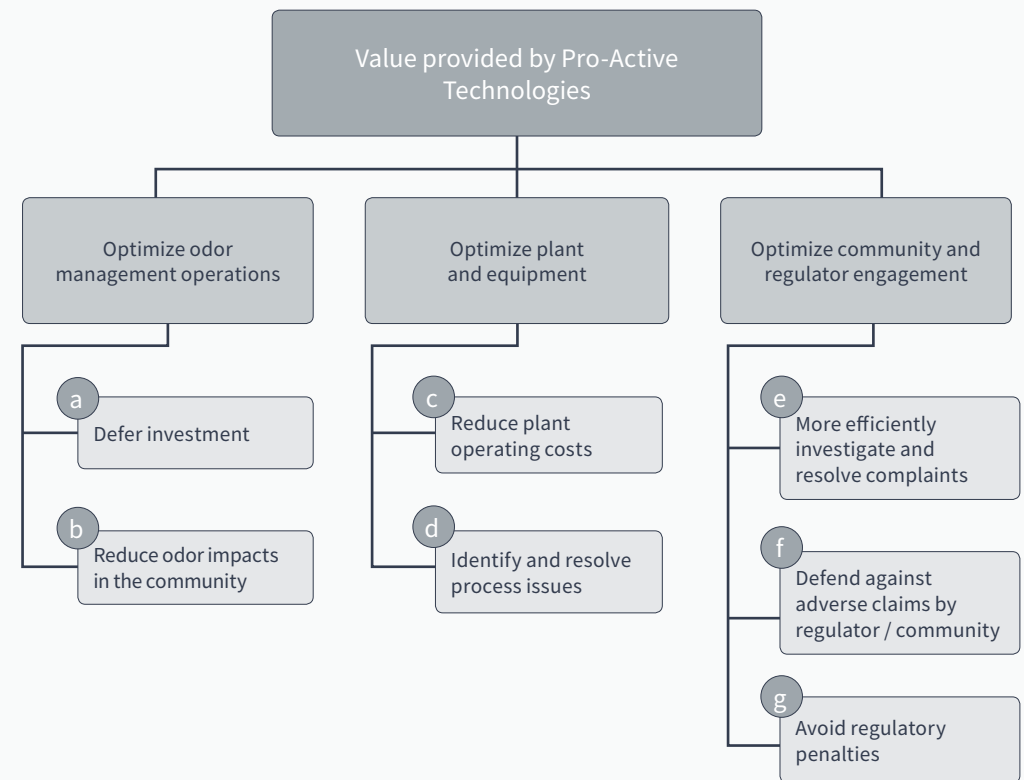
Value provided by Pro-Active Technologies

Optimize odor management operations

a
Defer investment

b
Reduce odor impacts in the community

Optimize plant and equipment

c
Reduce plant operating costs

d
Identify and resolve process issues

Optimize community and regulator engagement

e
More efficiently investigate and resolve complaints

f
Defend against adverse claims by regulator / community

g
Avoid regulatory penalties